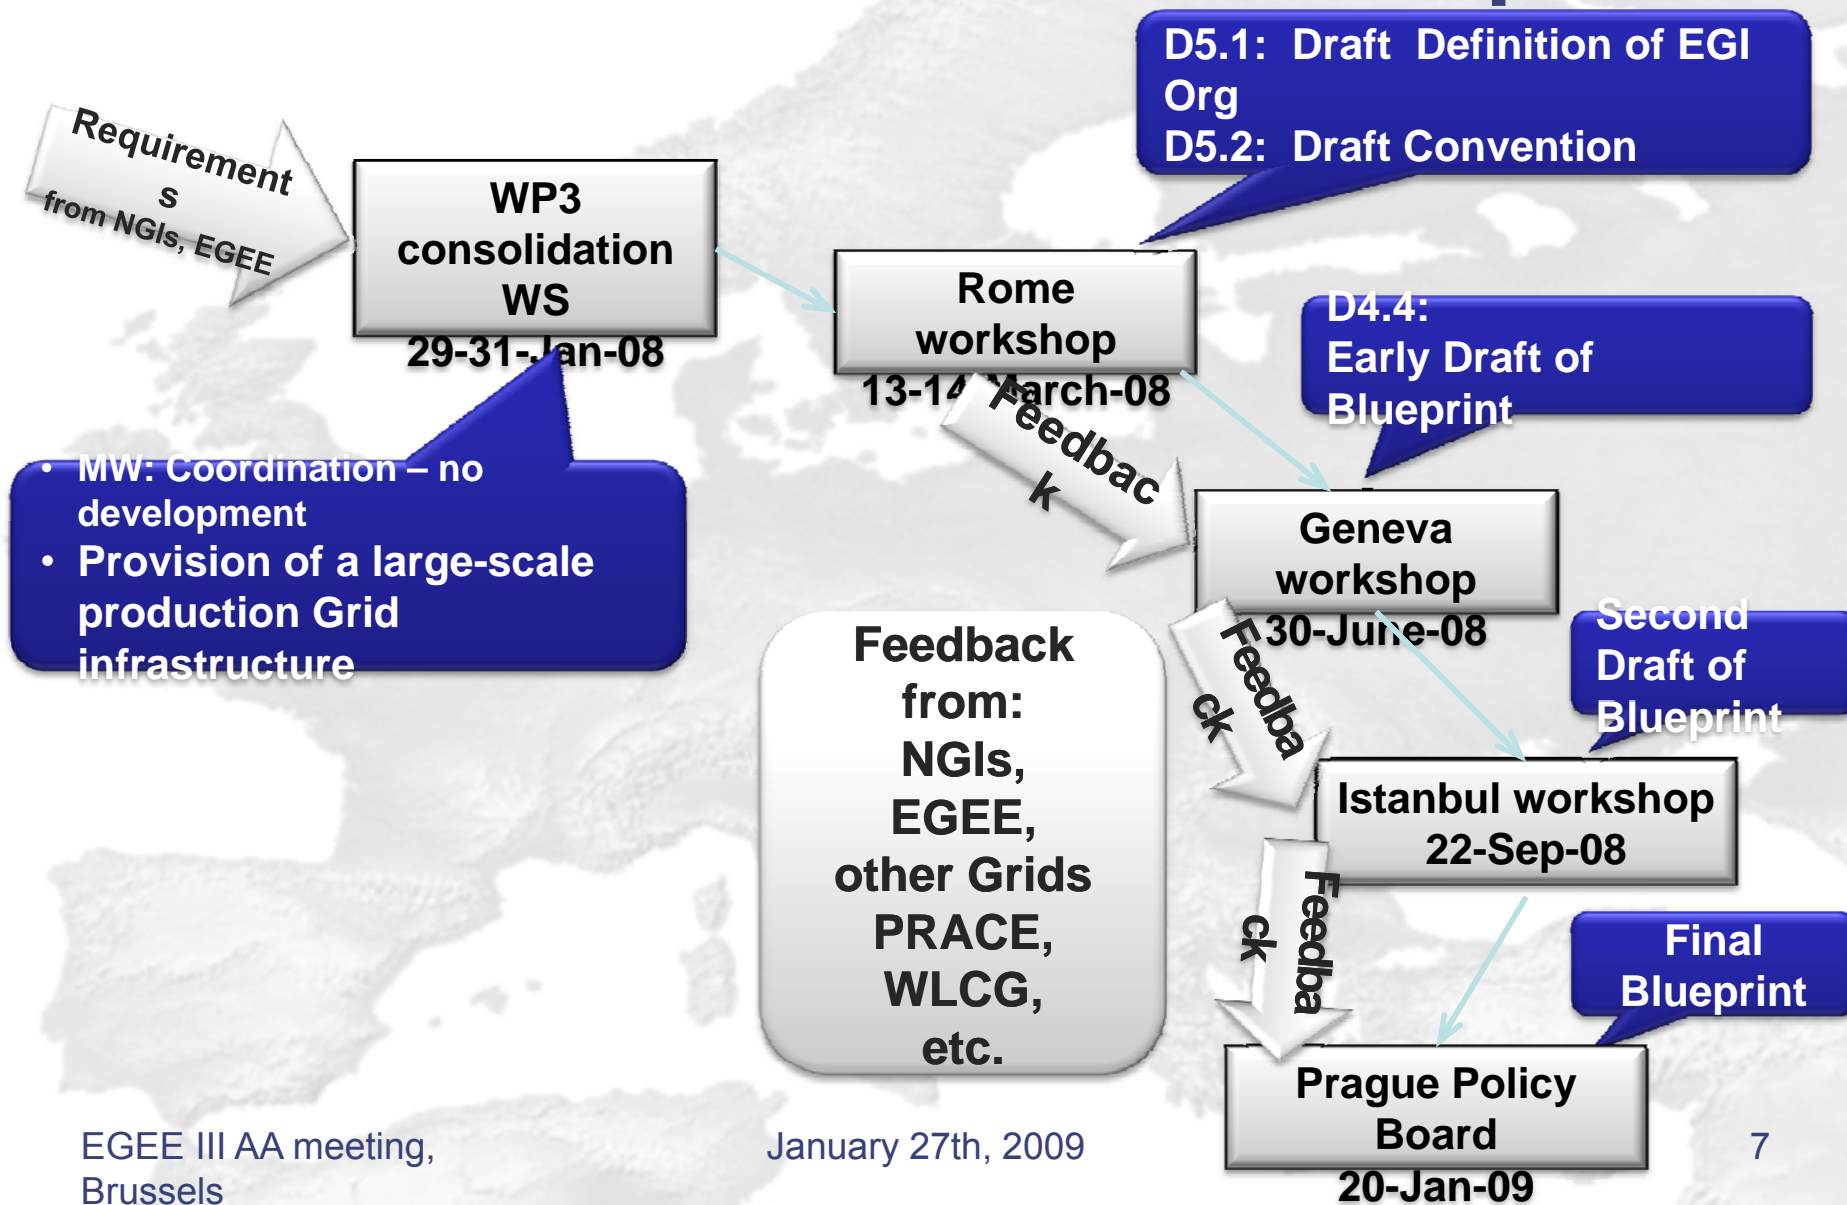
Requirements from NGIs, EGEE

WP3 consolidation WS 29-31-Jan-08

D5.1: Draft Definition of EGI Org
D5.2: Draft Convention

Rome workshop 13-14 March-08

Feedback

D4.4: Early Draft of Blueprint

• MW: Coordination – no development
• Provision of a large-scale production Grid infrastructure

Geneva workshop 30-June-08

Feedback from: NGIs, EGEE, other Grids PRACE, WLCG, etc.

Feedback

Second Draft of Blueprint

Istanbul workshop 22-Sep-08

Feedback

Final Blueprint

Prague Policy Board 20-Jan-09

EGEE III AA meeting, Brussels

January 27th, 2009

7